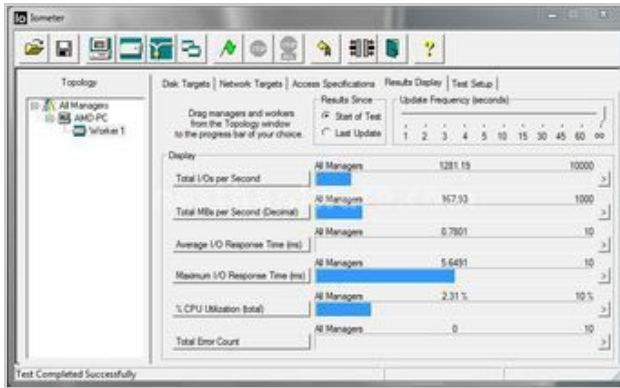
Iometer

Topology

All Managers
AMD-PC
Worker 1

Disk Targets | Network Targets | Access Specifications | Results Display | Test Setup |

Drag managers and workers from the Topology window to the progress bar of your choice.

Results Since
Start of Test
Last Update

Update Frequency (seconds)
1 2 3 4 5 10 15 30 45 60 ∞

Display

| | | | |
|---|---|---|---|
| Total I/Os per Second | All Managers | 1281.19 | 10000 |
| Total MBs per Second (Decimal) | All Managers | 167.93 | 1000 |
| Average I/O Response Time (ms) | All Managers | 0.7801 | 10 |
| Maximum I/O Response Time (ms) | All Managers | 5.6491 | 10 |
| % CPU Utilization (total) | All Managers | 2.31 % | 10 % |
| Total Error Count | All Managers | 0 | 10 |

Test Completed Successfully